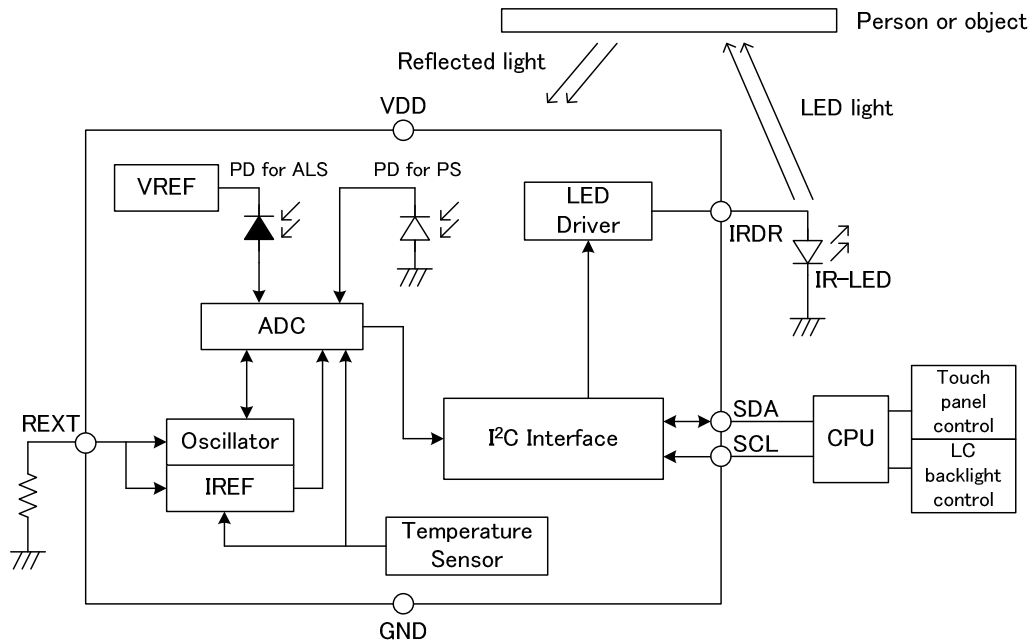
Person or object

Reflected light

LED light

VDD

VREF

PD for ALS

PD for PS

LED Driver

IRDR

IR-LED

ADC

REXT

Oscillator

IREF

$I^2C$ Interface

SDA

SCL

CPU

Touch panel control

LC backlight control

Temperature Sensor

GND